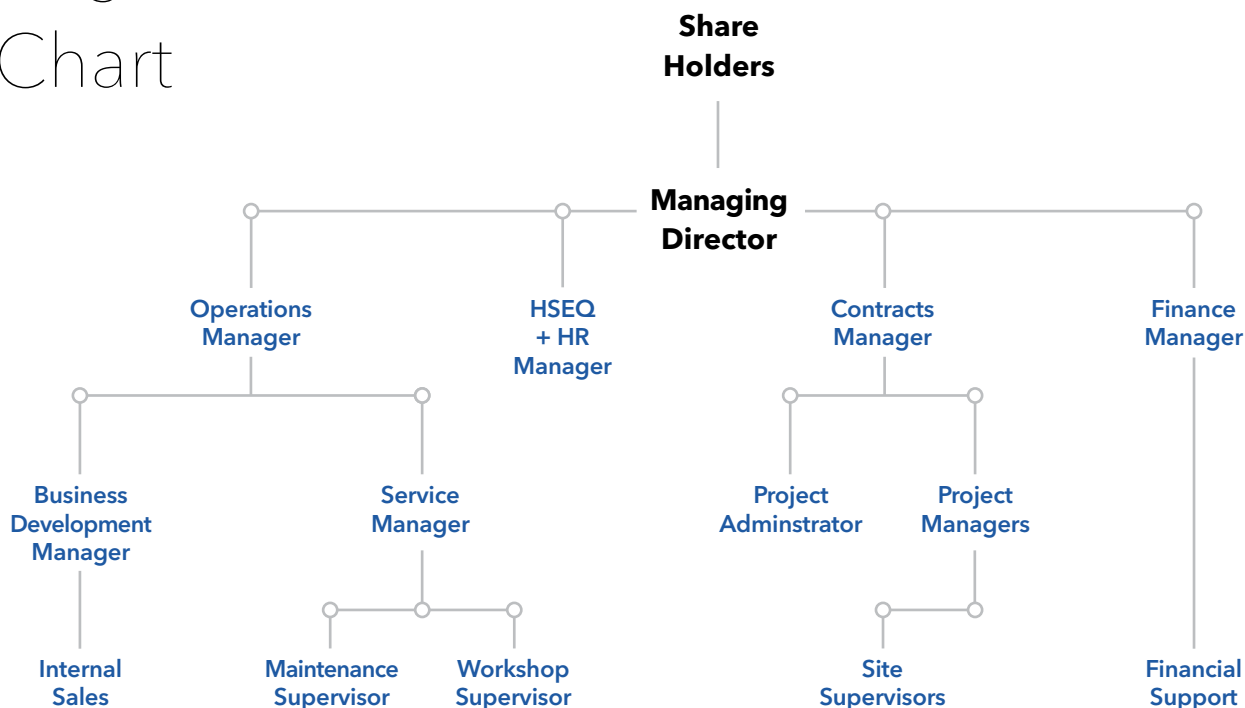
Chart

Share Holders

Managing Director

Operations Manager

HSEQ + HR Manager

Contracts Manager

Finance Manager

Business Development Manager

Service Manager

Project Adminstrator

Project Managers

Internal Sales

Maintenance Supervisor

Workshop Supervisor

Site Supervisors

Financial Support